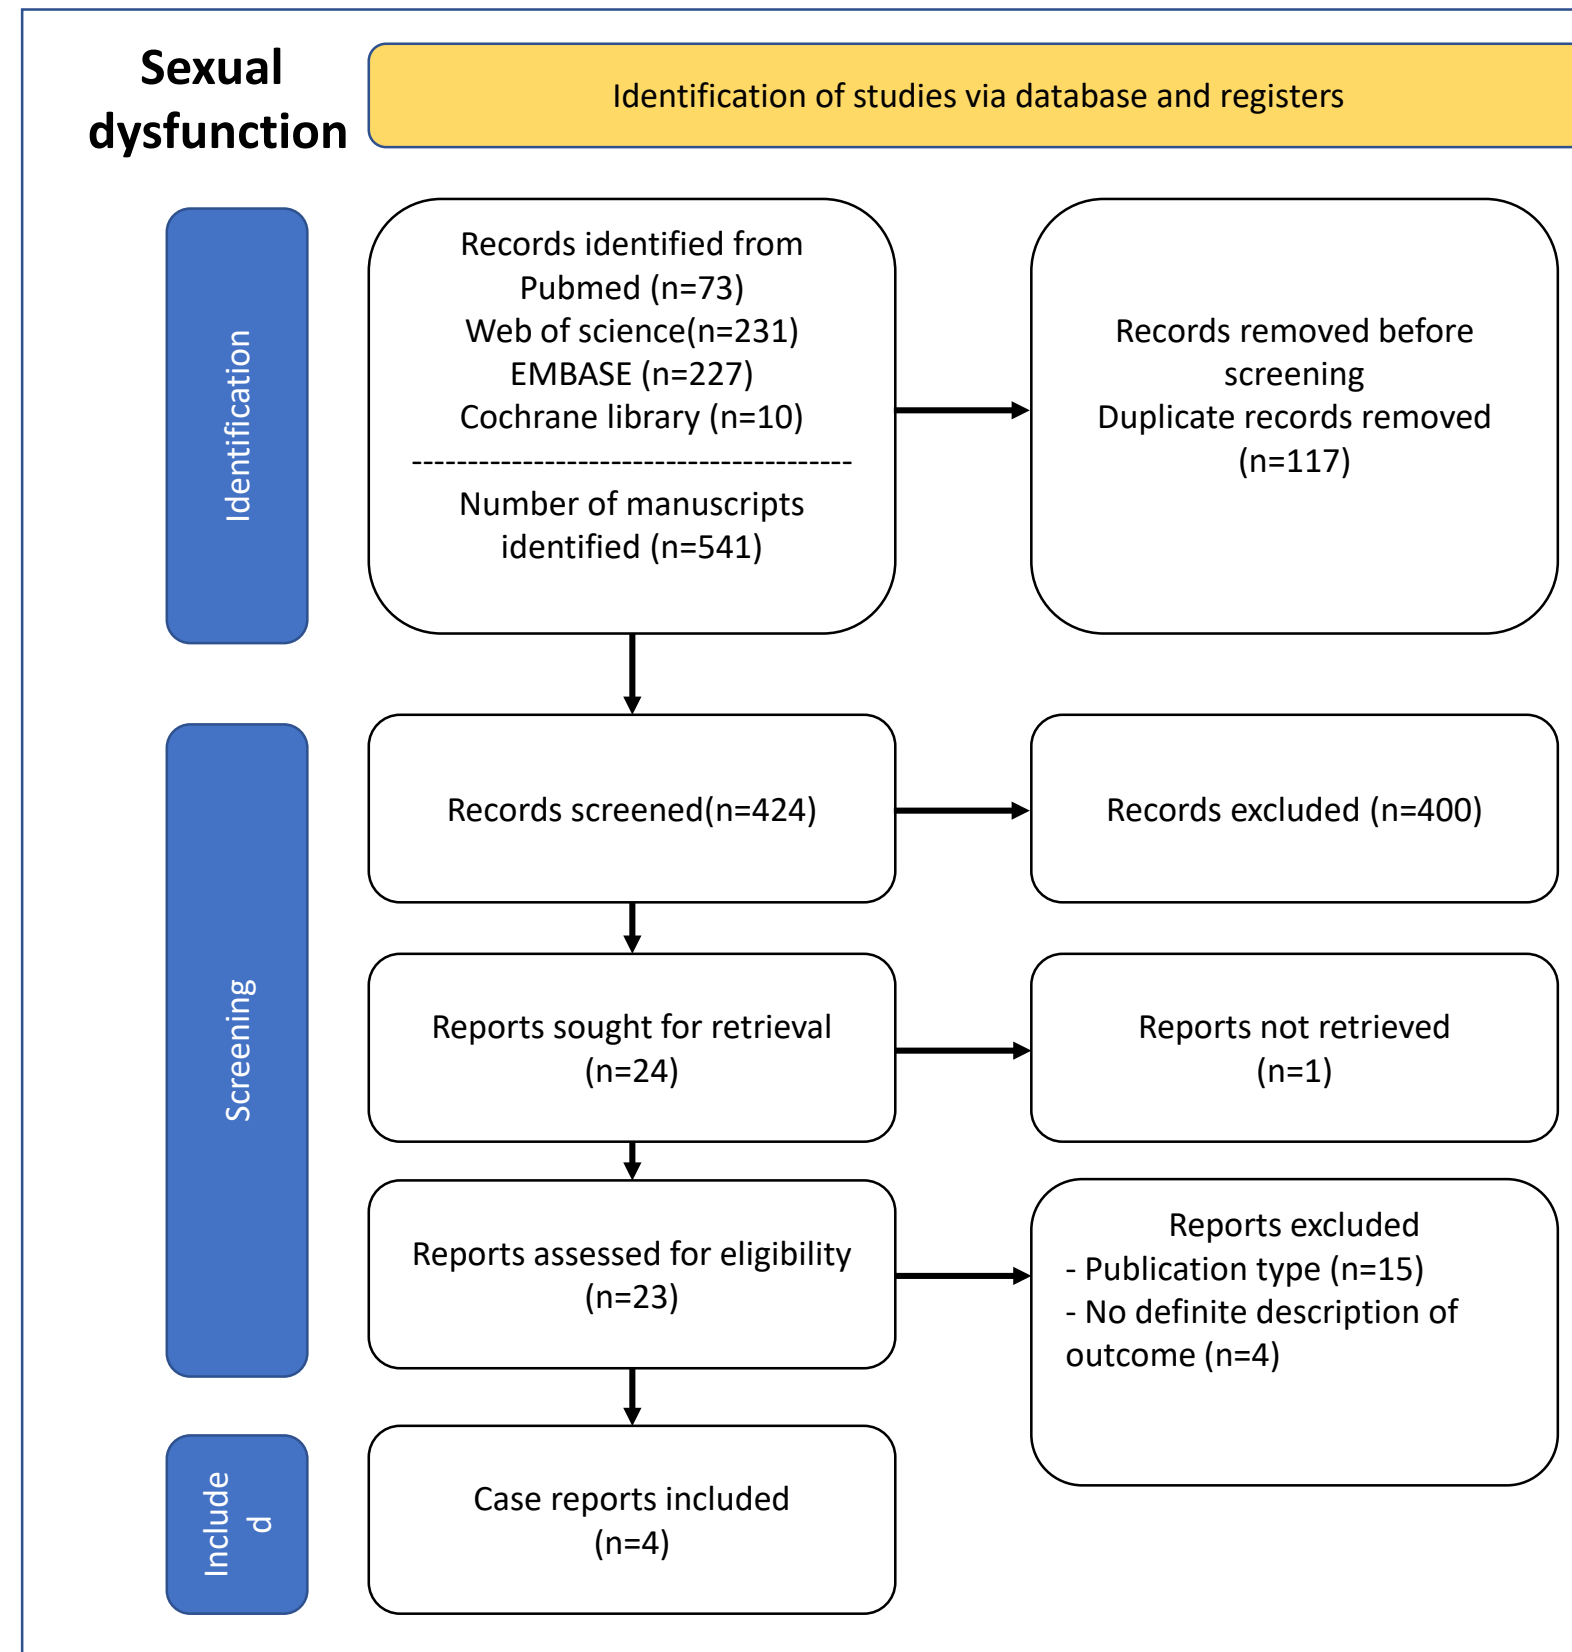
Sexual dysfunction

Identification of studies via database and registers

Identification

Records identified from
Pubmed (n=73)
Web of science(n=231)
EMBASE (n=227)
Cochrane library (n=10)
----------------------------------------
Number of manuscripts identified (n=541)

Records removed before screening
Duplicate records removed (n=117)

Screening

Records screened(n=424)

Records excluded (n=400)

Reports sought for retrieval (n=24)

Reports not retrieved (n=1)

Reports assessed for eligibility (n=23)

Reports excluded
- Publication type (n=15)
- No definite description of outcome (n=4)

Include
d

Case reports included (n=4)